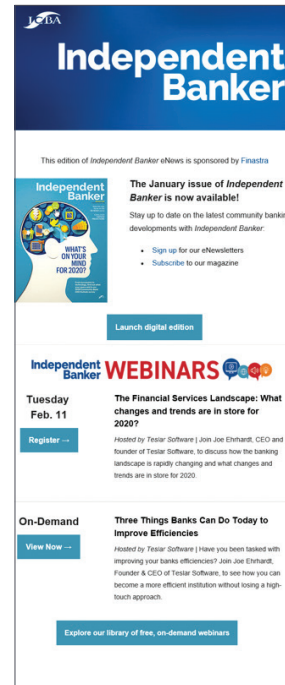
ICBA

Independent Banker

This edition of Independent Banker eNews is sponsored by Finastra

Independent Banker

WHAT'S ON YOUR MIND FOR 2020?

The January issue of Independent Banker is now available!

Stay up to date on the latest community bankin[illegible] developments with Independent Banker:

- Sign up for our eNewsletters
- Subscribe to our magazine

Launch digital edition

Independent Banker WEBINARS

Tuesday Feb. 11

Register →

The Financial Services Landscape: What changes and trends are in store for 2020?

Hosted by Teslar Software | Join Joe Ehrhardt, CEO and founder of Teslar Software, to discuss how the banking landscape is rapidly changing and what changes and trends are in store for 2020.

On-Demand

View Now →

Three Things Banks Can Do Today to Improve Efficiencies

Hosted by Teslar Software | Have you been tasked with improving your banks efficiencies? Join Joe Ehrhardt, Founder & CEO of Teslar Software, to see how you can become a more efficient institution without losing a high-touch approach.

Explore our library of free, on-demand webinars